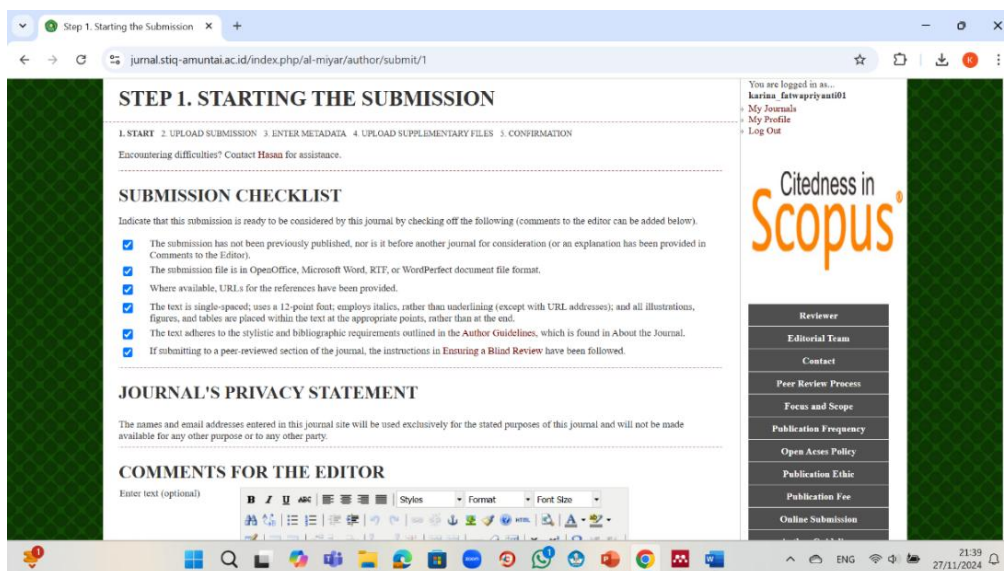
Step 1. Starting the Submission ×

jurnal.stiq-amuntai.ac.id/index.php/al-miyar/author/submit/1

STEP 1. STARTING THE SUBMISSION

1. START 2. UPLOAD SUBMISSION 3. ENTER METADATA 4. UPLOAD SUPPLEMENTARY FILES 5. CONFIRMATION

Encountering difficulties? Contact Hasan for assistance.

SUBMISSION CHECKLIST

Indicate that this submission is ready to be considered by this journal by checking off the following (comments to the editor can be added below).

The submission has not been previously published, nor is it before another journal for consideration (or an explanation has been provided in Comments to the Editor).

The submission file is in OpenOffice, Microsoft Word, RTF, or WordPerfect document file format.

Where available, URLs for the references have been provided.

The text is single-spaced; uses a 12-point font; employs italics, rather than underlining (except with URL addresses); and all illustrations, figures, and tables are placed within the text at the appropriate points, rather than at the end.

The text adheres to the stylistic and bibliographic requirements outlined in the Author Guidelines, which is found in About the Journal.

If submitting to a peer-reviewed section of the journal, the instructions in Ensuring a Blind Review have been followed.

JOURNAL'S PRIVACY STATEMENT

The names and email addresses entered in this journal site will be used exclusively for the stated purposes of this journal and will not be made available for any other purpose or to any other party.

COMMENTS FOR THE EDITOR

Enter text (optional)

B I U ABC Styles Format Font Size

You are logged in as...
karina_fatwapriyanti01
» My Journals
» My Profile
» Log Out

Citedness in Scopus

Reviewer
Editorial Team
Contact
Peer Review Process
Focus and Scope
Publication Frequency
Open Acses Policy
Publication Ethic
Publication Fee
Online Submission

ENG 21:39 27/11/2024